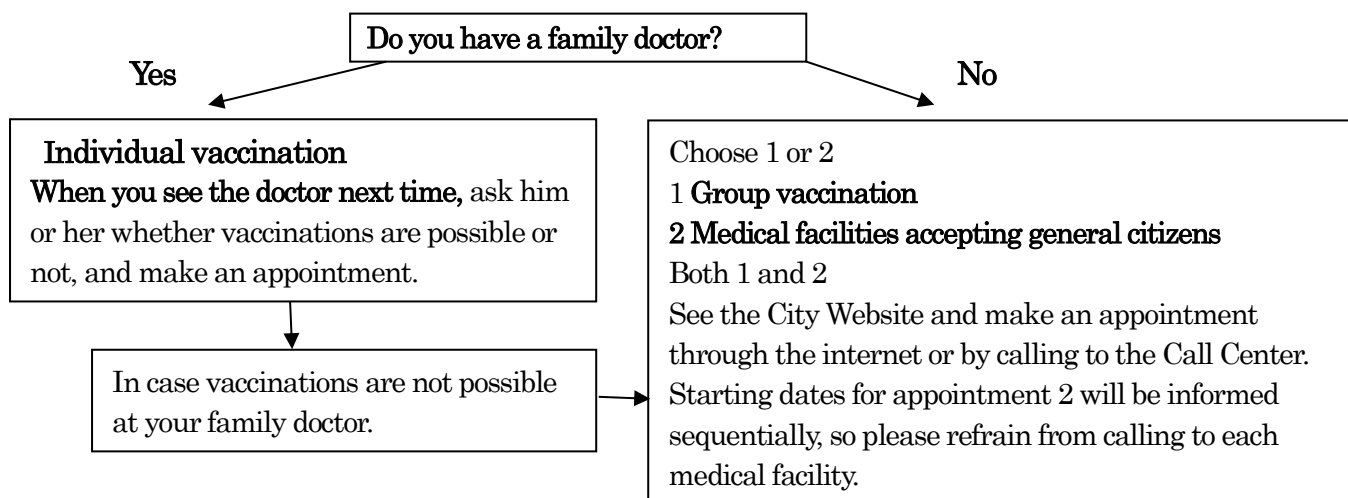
Do you have a family doctor?

Yes

No

Individual vaccination

When you see the doctor next time, ask him or her whether vaccinations are possible or not, and make an appointment.

In case vaccinations are not possible at your family doctor.

Choose 1 or 2

1 Group vaccination

2 Medical facilities accepting general citizens

Both 1 and 2

See the City Website and make an appointment through the internet or by calling to the Call Center. Starting dates for appointment 2 will be informed sequentially, so please refrain from calling to each medical facility.